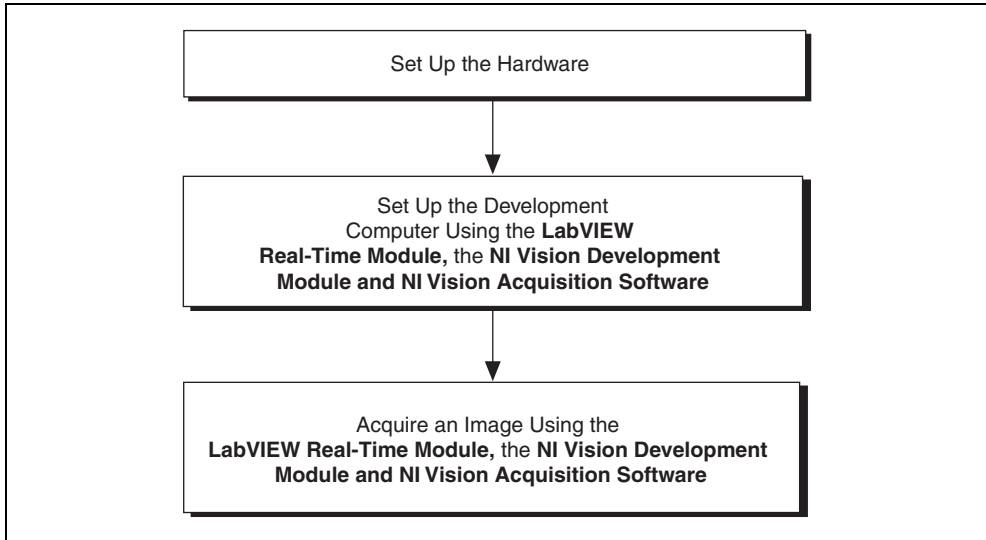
Set Up the Hardware

Set Up the Development Computer Using the **LabVIEW Real-Time Module,** the **NI Vision Development Module and NI Vision Acquisition Software**

Acquire an Image Using the **LabVIEW Real-Time Module,** the **NI Vision Development Module and NI Vision Acquisition Software**